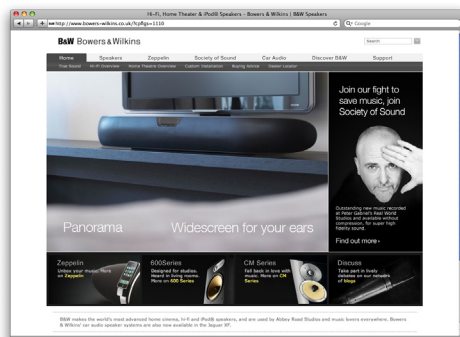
Hi-Fi, Home Theater & iPod® Speakers - Bowers & Wilkins | B&W Speakers

http://www.bowers-wilkins.co.uk/?cfgBgs=1110

Google

B&W Bowers & Wilkins

Search

Home | Speakers | Zeppelin | Society of Sound | Car Audio | Discover B&W | Support

True Sound | Hi-Fi Overview | Home Theatre Overview | Custom Installation | Buying Advice | Dealer Locator

Panorama   Widescreen for your ears

Join our fight to save music, join Society of Sound

Outstanding new music recorded at Peter Gabriel's Real World Studios and available without compression, for super high fidelity sound.

Find out more ›

Zeppelin
Unbox your music. More on Zeppelin

600Series
Designed for studios. Heard in living rooms. More on 600 Series

CM Series
Fall back in love with music. More on CM Series

Discuss
Take part in lively debates on our network of blogs

B&W makes the world's most advanced home cinema, hi-fi and iPod® speakers, and are used by Abbey Road Studios and music lovers everywhere. Bowers & Wilkins' car audio speaker systems are also now available in the Jaguar XF.